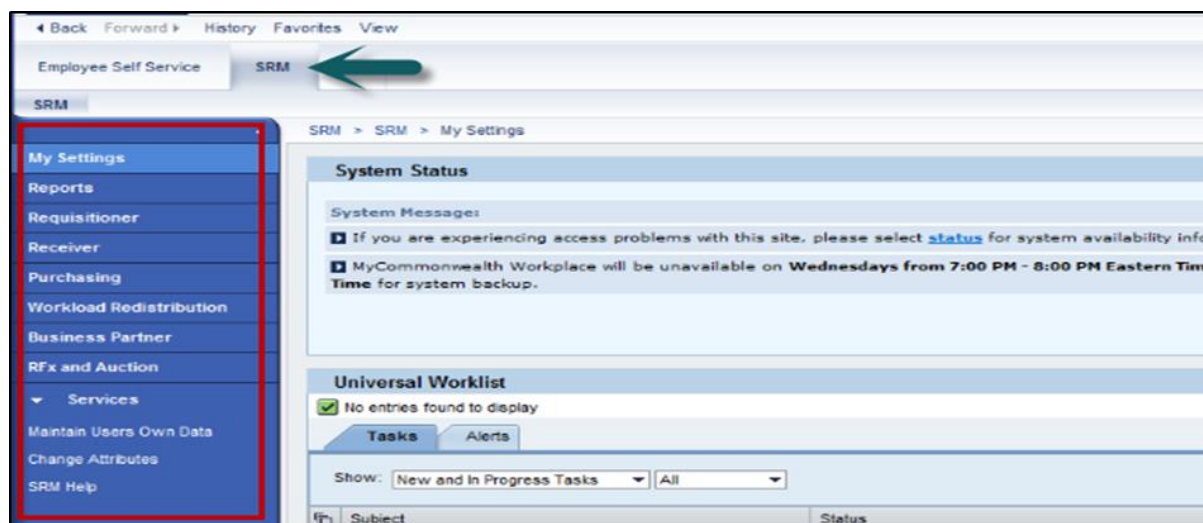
◀ Back Forward ▶ History Favorites View

Employee Self Service SRM

SRM

My Settings
Reports
Requisitioner
Receiver
Purchasing
Workload Redistribution
Business Partner
RFx and Auction
Services
Maintain Users Own Data
Change Attributes
SRM Help

SRM > SRM > My Settings

System Status

System Message:

If you are experiencing access problems with this site, please select status for system availability inf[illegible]

MyCommonwealth Workplace will be unavailable on Wednesdays from 7:00 PM - 8:00 PM Eastern Tim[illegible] Time for system backup.

Universal Worklist

No entries found to display

Tasks Alerts

Show: New and In Progress Tasks All

Subject Status